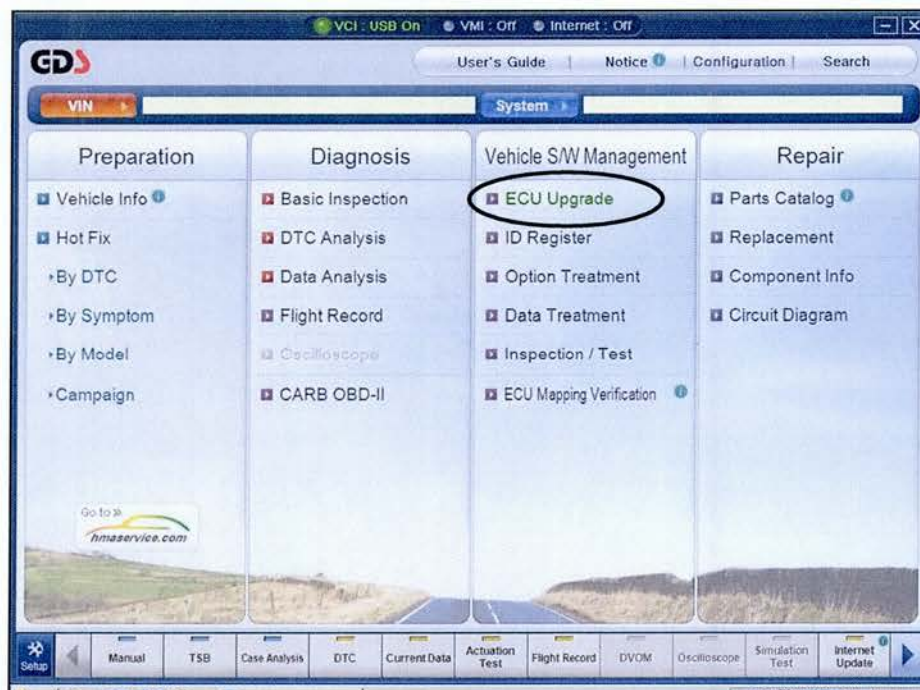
VCI : USB On  VMI : Off  Internet : Off

GDS

User's Guide | Notice | Configuration | Search

VIN

System

Preparation

Vehicle Info

Hot Fix

By DTC

By Symptom

By Model

Campaign

Go to »
hmaservice.com

Diagnosis

Basic Inspection

DTC Analysis

Data Analysis

Flight Record

Oscilloscope

CARB OBD-II

Vehicle S/W Management

ECU Upgrade

ID Register

Option Treatment

Data Treatment

Inspection / Test

ECU Mapping Verification

Repair

Parts Catalog

Replacement

Component Info

Circuit Diagram

Setup | Manual | TSB | Case Analysis | DTC | Current Data | Actuation Test | Flight Record | DVOM | Oscilloscope | Simulation Test | Internet Update